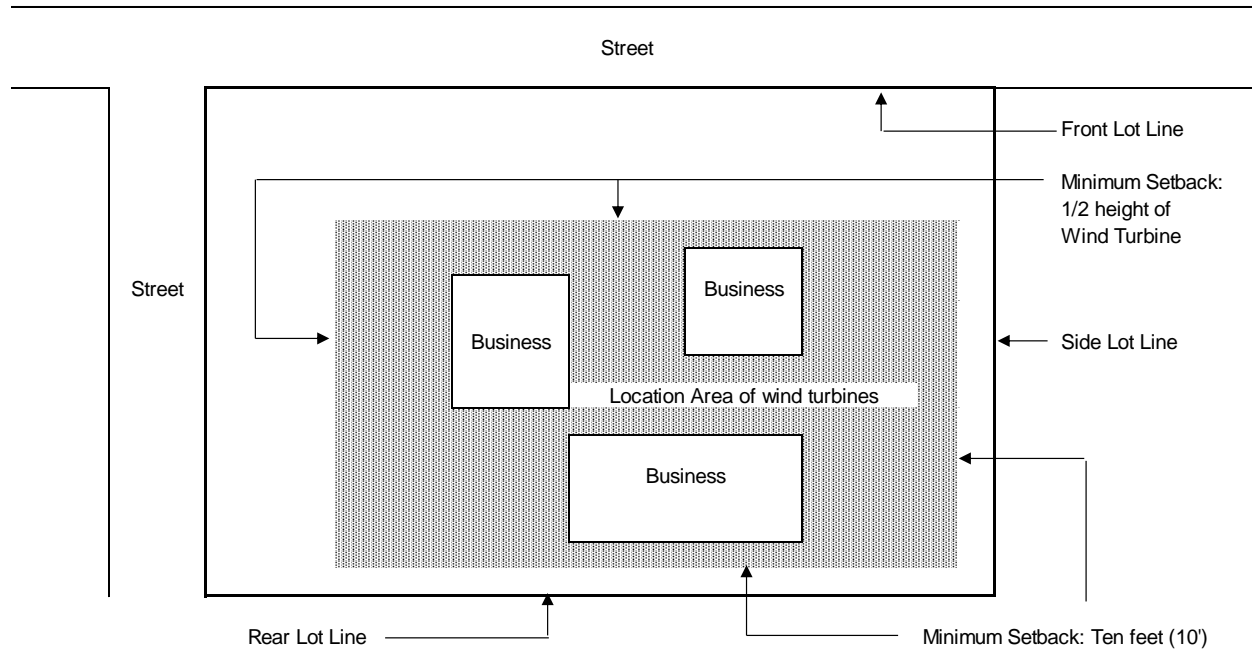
Street

Front Lot Line

Minimum Setback: 1/2 height of Wind Turbine

Street

Business

Business

Side Lot Line

Location Area of wind turbines

Business

Rear Lot Line

Minimum Setback: Ten feet (10')